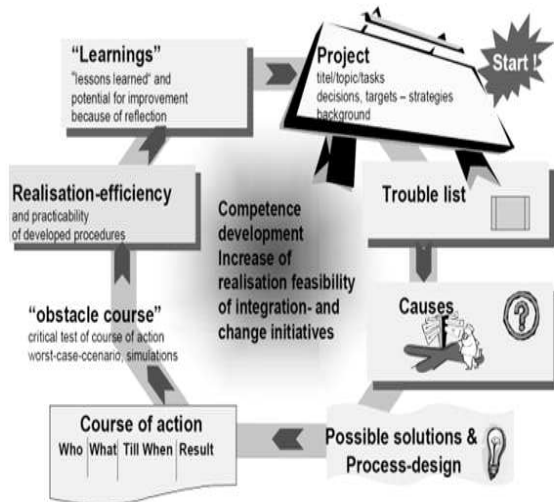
"Learnings"
"lessons learned" and potential for improvement because of reflection

Project
titel/topic/tasks
decisions, targets – strategies
background

Start !

Realisation-efficiency
and practicability of developed procedures

Competence development
Increase of realisation feasibility of integration- and change initiatives

Trouble list

"obstacle course"
critical test of course of action
worst-case-ccenario, simulations

Causes

?

Course of action

| Who | What | Till When | Result |
|---|---|---|---|

Possible solutions & Process-design